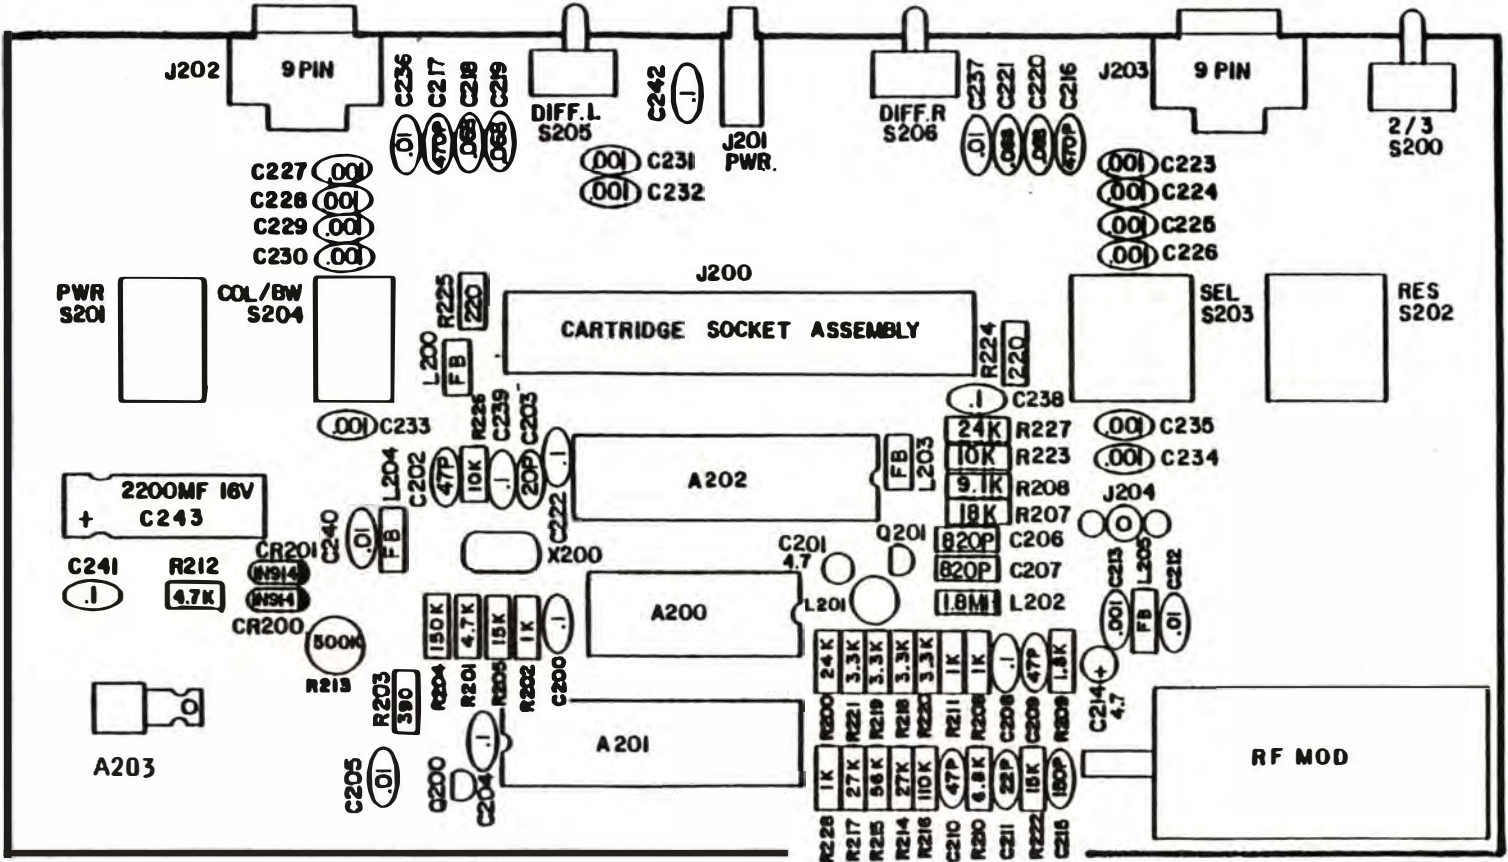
J202 9 PIN
C236 .01
C217 470P
C218 .068
C219 .068
DIFF.L. S205
C242 .1
J201 PWR.
DIFF.R S206
C237 .01
C221 .068
C220 .068
C216 470P
J203 9 PIN
2/3 S200
C227 .001
C228 .001
C229 .001
C230 .001
.001 C231
.001 C232
.001 C223
.001 C224
.001 C225
.001 C226
J200
PWR S201
COL/BW S204
R225 220
CARTRIDGE SOCKET ASSEMBLY
R224 220
SEL S203
RES S202
L200 FB
.1 C238
.001 C233
R226 C239 C203
C202 47P 10K .1 20P .1
L204 FB
A202
FB L203
24K R227
10K R223
9.1K R208
18K R207
.001 C235
.001 C234
J204
2200MF 16V
+ C243
C222
C240 .01
CR201
X200
C201 4.7
Q201
820P C206
820P C207
1.8MH L202
C213 .001
L205 FB
C212 .01
C241 .1
R212 4.7K
IN914
IN914
CR200
500K R213
150K 4.7K 15K 1K .1
R204 R201 R205 R202 C200
A200
L201
24K 3.3K 3.3K 3.3K 3.3K 1K 1K .1 47P 1.8K
R200 R221 R219 R218 R220 R211 R206 C208 C209 R209
C214 + 4.7
R203 390
A201
.1
C204
A203
C205 .01
Q200
1K 27K 56K 27K 110K 47P 6.8K 22P 15K 180P
R228 R217 R215 R214 R216 C210 R210 C211 R222 C215
RF MOD